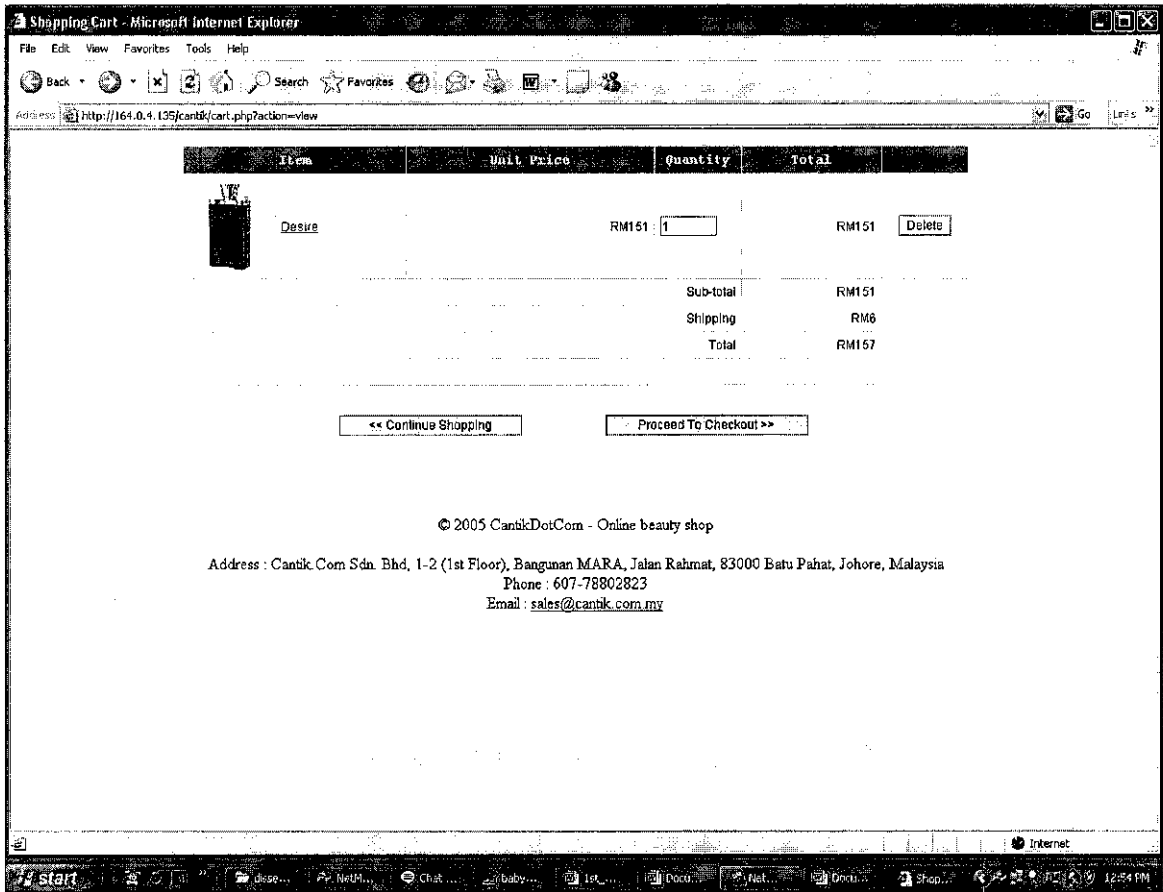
Shopping Cart - Microsoft Internet Explorer

File Edit View Favorites Tools Help

Back Search Favorites

Address http://164.0.4.135/cantik/cart.php?action=view

Go Links

| Item | Unit Price | Quantity | Total | |
|---|---|---|---|---|
| Desire | RM151 | 1 | RM151 | Delete |
| | | Sub-total | RM151 | |
| | | Shipping | RM6 | |
| | | Total | RM157 | |

<< Continue Shopping

Proceed To Checkout >>

© 2005 CantikDotCom - Online beauty shop

Address : Cantik.Com Sdn. Bhd, 1-2 (1st Floor), Bangunan MARA, Jalan Rahmat, 83000 Batu Pahat, Johore, Malaysia
Phone : 607-78802823
Email : sales@cantik.com.my

Internet

start disse... NetM... Chat ... baby... 1st... Docu... Net... Docu... Shop... 12:54 PM